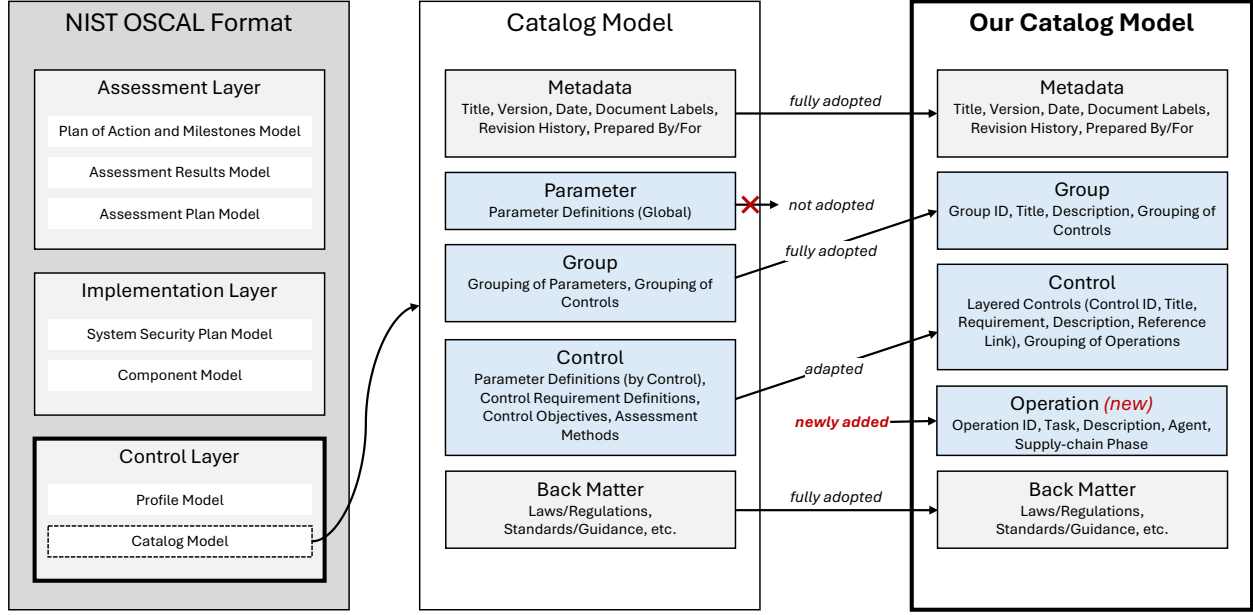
NIST OSCAL Format

Assessment Layer
Plan of Action and Milestones Model
Assessment Results Model
Assessment Plan Model

Implementation Layer
System Security Plan Model
Component Model

Control Layer
Profile Model
Catalog Model

Catalog Model

Metadata
Title, Version, Date, Document Labels, Revision History, Prepared By/For

Parameter
Parameter Definitions (Global)

Group
Grouping of Parameters, Grouping of Controls

Control
Parameter Definitions (by Control), Control Requirement Definitions, Control Objectives, Assessment Methods

Back Matter
Laws/Regulations, Standards/Guidance, etc.

fully adopted
not adopted
fully adopted
adapted
newly added
fully adopted

Our Catalog Model

Metadata
Title, Version, Date, Document Labels, Revision History, Prepared By/For

Group
Group ID, Title, Description, Grouping of Controls

Control
Layered Controls (Control ID, Title, Requirement, Description, Reference Link), Grouping of Operations

Operation (new)
Operation ID, Task, Description, Agent, Supply-chain Phase

Back Matter
Laws/Regulations, Standards/Guidance, etc.